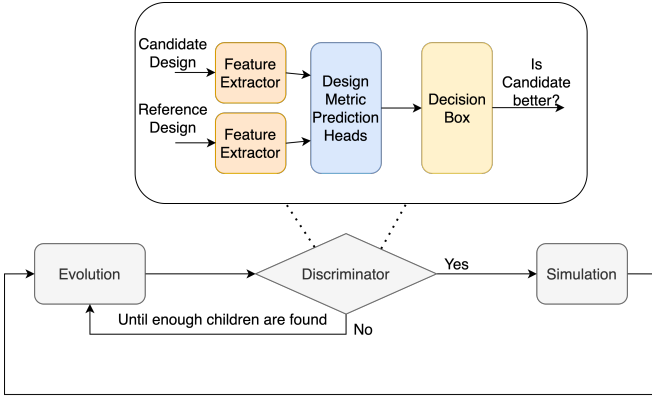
Candidate Design

Reference Design

Feature Extractor

Feature Extractor

Design Metric Prediction Heads

Decision Box

Is Candidate better?

Evolution

Discriminator

Yes

Simulation

Until enough children are found

No